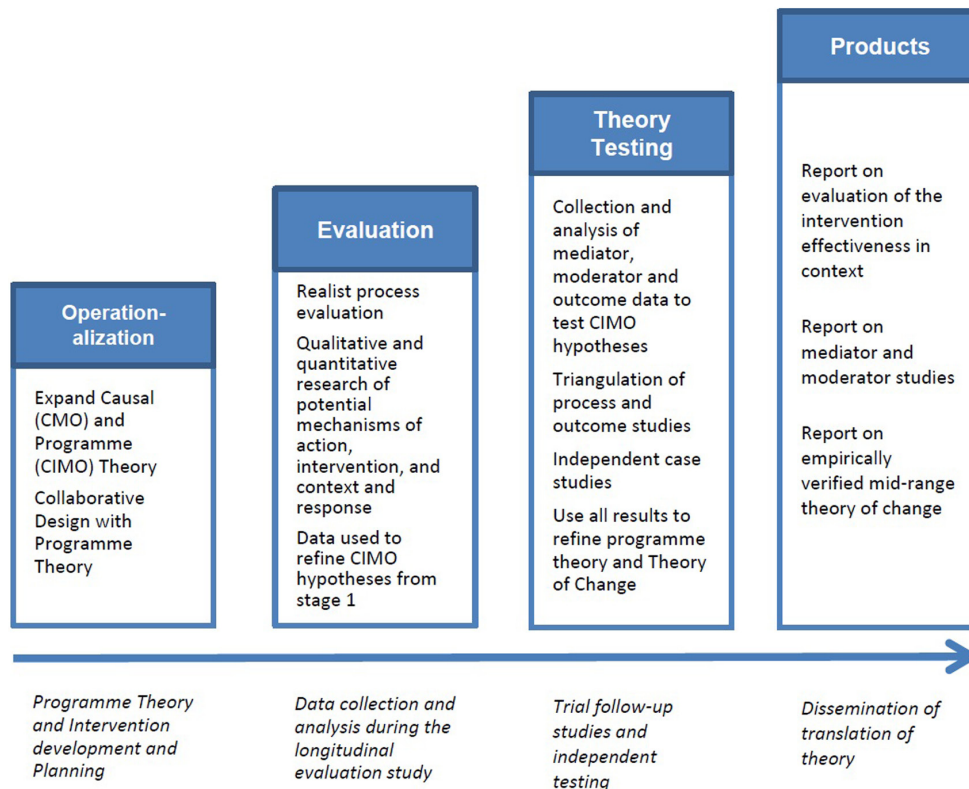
Operationalization

Expand Causal (CMO) and Programme (CIMO) Theory

Collaborative Design with Programme Theory

Evaluation

Realist process evaluation

Qualitative and quantitative research of potential mechanisms of action, intervention, and context and response

Data used to refine CIMO hypotheses from stage 1

Theory Testing

Collection and analysis of mediator, moderator and outcome data to test CIMO hypotheses

Triangulation of process and outcome studies

Independent case studies

Use all results to refine programme theory and Theory of Change

Products

Report on evaluation of the intervention effectiveness in context

Report on mediator and moderator studies

Report on empirically verified mid-range theory of change

*Programme Theory and Intervention development and Planning*

*Data collection and analysis during the longitudinal evaluation study*

*Trial follow-up studies and independent testing*

*Dissemination of translation of theory*